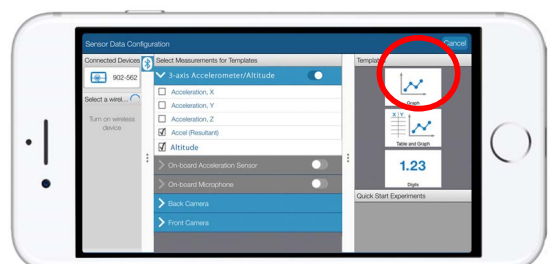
Sensor Data Configuration

Cancel

Connected Devices

902-562

Select a wirel...

Turn on wireless device

Select Measurements for Templates

3-axis Accelerometer/Altitude

Acceleration, X

Acceleration, Y

Acceleration, Z

Accel (Resultant)

Altitude

On-board Acceleration Sensor

On-board Microphone

Back Camera

Front Camera

Templat

Graph

X | Y

Table and Graph

1.23

Digits

Quick Start Experiments